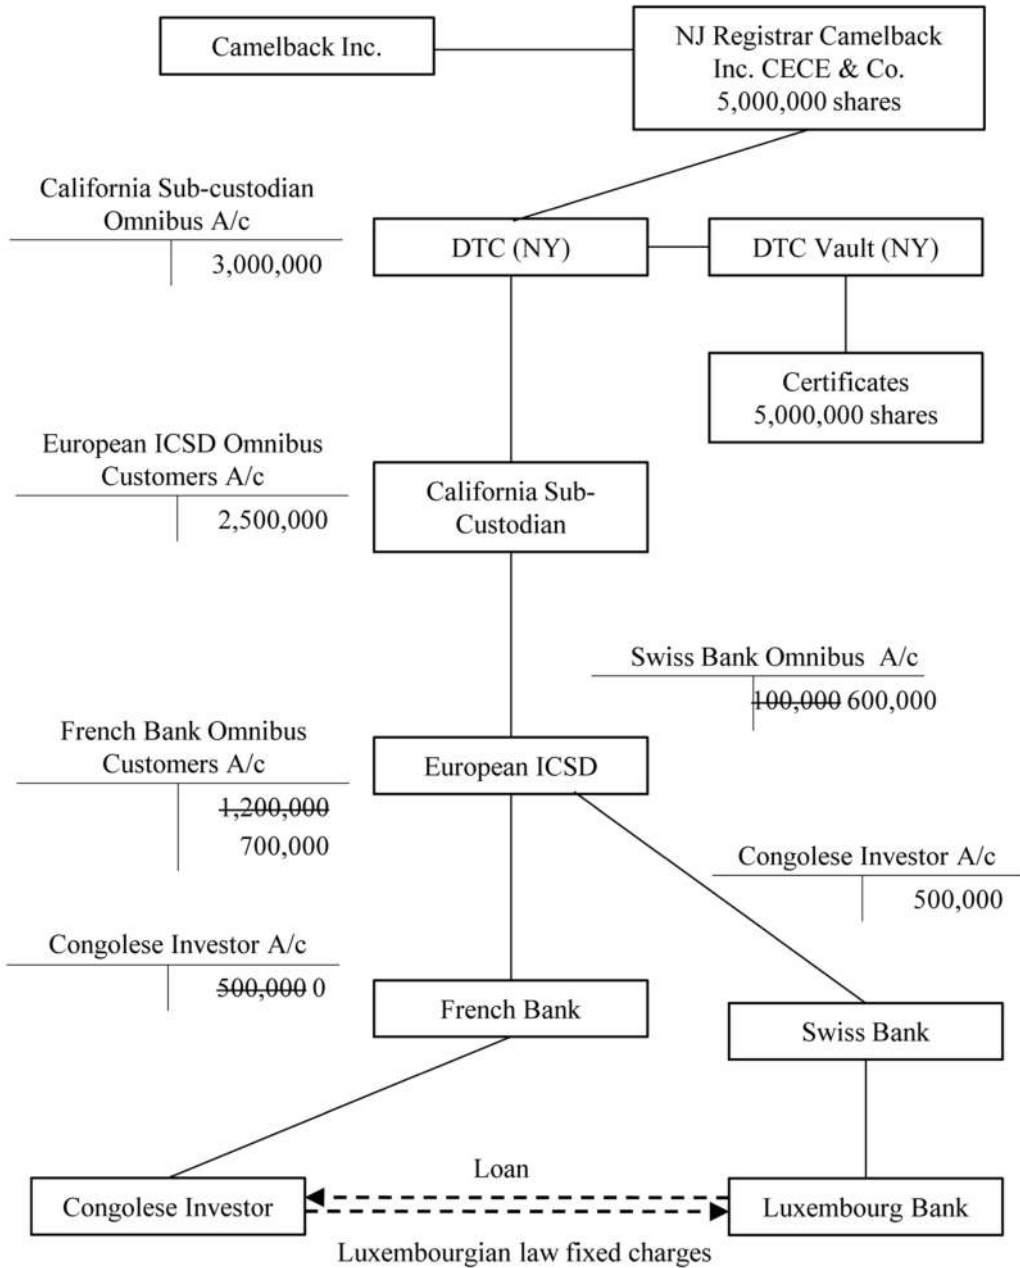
Camelback Inc.

NJ Registrar Camelback Inc. CECE & Co. 5,000,000 shares

California Sub-custodian Omnibus A/c

3,000,000

DTC (NY)

DTC Vault (NY)

Certificates 5,000,000 shares

European ICSD Omnibus Customers A/c

2,500,000

California Sub-Custodian

Swiss Bank Omnibus A/c

~~100,000~~ 600,000

French Bank Omnibus Customers A/c

~~1,200,000~~
700,000

European ICSD

Congolese Investor A/c

500,000

Congolese Investor A/c

~~500,000~~ 0

French Bank

Swiss Bank

Loan

Congolese Investor

Luxembourg Bank

Luxembourgian law fixed charges